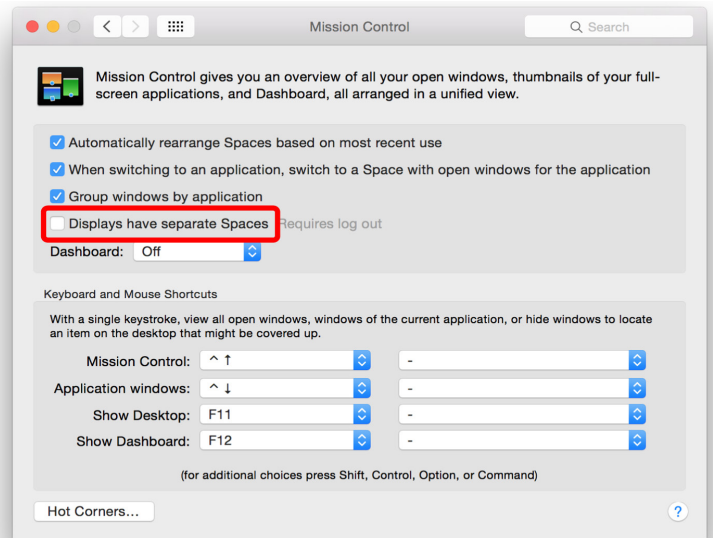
Mission Control

Search

Mission Control gives you an overview of all your open windows, thumbnails of your full-screen applications, and Dashboard, all arranged in a unified view.

Automatically rearrange Spaces based on most recent use

When switching to an application, switch to a Space with open windows for the application

Group windows by application

Displays have separate Spaces Requires log out

Dashboard: Off

Keyboard and Mouse Shortcuts

With a single keystroke, view all open windows, windows of the current application, or hide windows to locate an item on the desktop that might be covered up.

| | | |
|---|---|---|
| Mission Control: | ^ ↑ | - |
| Application windows: | ^ ↓ | - |
| Show Desktop: | F11 | - |
| Show Dashboard: | F12 | - |

(for additional choices press Shift, Control, Option, or Command)

Hot Corners...

?